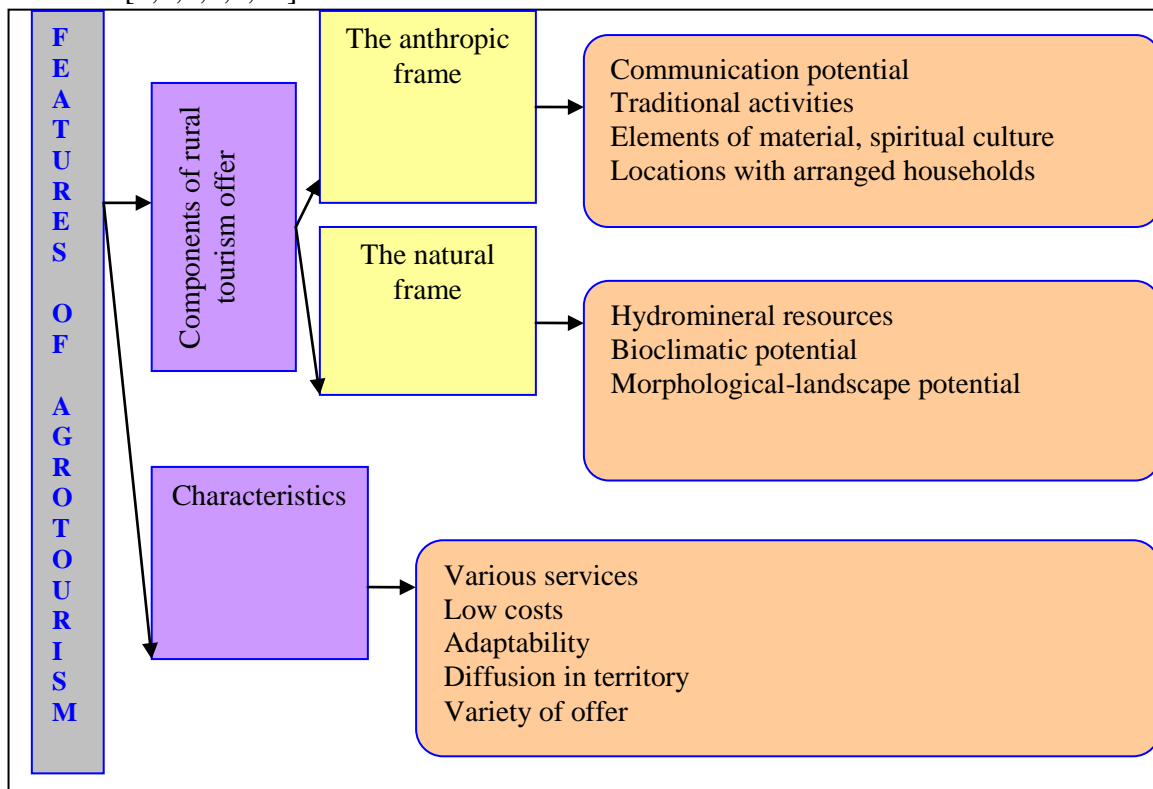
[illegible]

FEATURES OF AGROTOURISM

Components of rural tourism offer

The anthropic frame

Communication potential
Traditional activities
Elements of material, spiritual culture
Locations with arranged households

The natural frame

Hydromineral resources
Bioclimatic potential
Morphological-landscape potential

Characteristics

Various services
Low costs
Adaptability
Diffusion in territory
Variety of offer